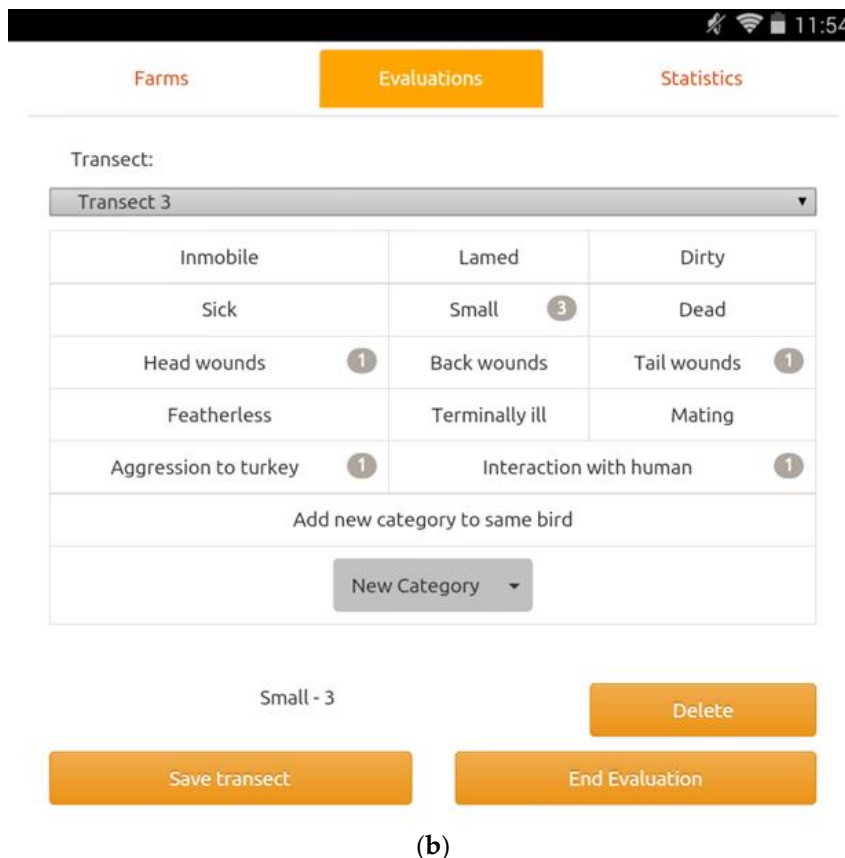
11:54

Farms | Evaluations | Statistics

Transect:

Transect 3

| Inmobile | Lamed | Dirty |
|---|---|---|
| Sick | Small 3 | Dead |
| Head wounds 1 | Back wounds | Tail wounds 1 |
| Featherless | Terminally ill | Mating |
| Aggression to turkey 1 | Interaction with human 1 | |

Add new category to same bird

New Category

Small - 3

Delete

Save transect

End Evaluation

(b)